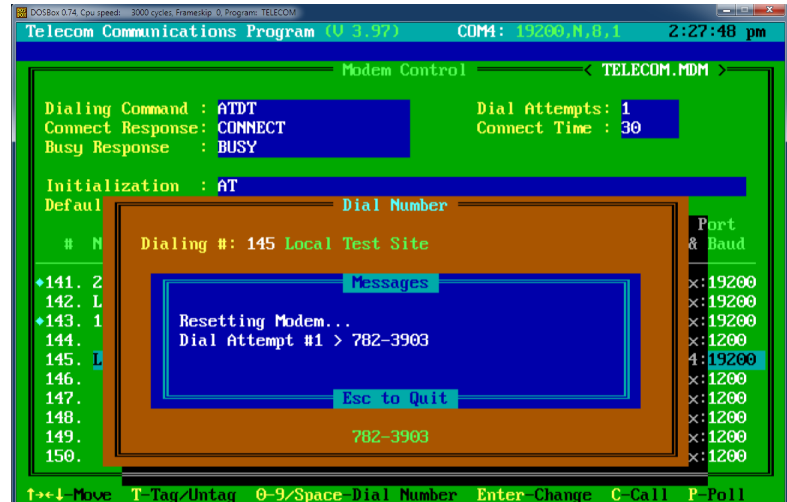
DOSBox 0.74, Cpu speed: 3000 cycles, Frameskip 0, Program: TELECOM

Telecom Communications Program (V 3.97) COM4: 19200,N,8,1 2:27:48 pm

Modem Control

< TELECOM.MDM >

Dialing Command : ATDT
Connect Response: CONNECT
Busy Response : BUSY

Dial Attempts: 1
Connect Time : 30

Initialization : AT

Defaul

Dial Number

Dialing #: 145 Local Test Site

# N

Port & Baud

◆141. 2
142. L
◆143. 1
144.
145. L
146.
147.
148.
149.
150.

x:19200
x:19200
x:19200
x:1200
4:19200
x:1200
x:1200
x:1200
x:1200
x:1200

Messages

Resetting Modem...
Dial Attempt #1 > 782-3903

Esc to Quit

782-3903

↑→←↓-Move T-Tag/Untag 0-9/Space-Dial Number Enter-Change C-Call P-Poll